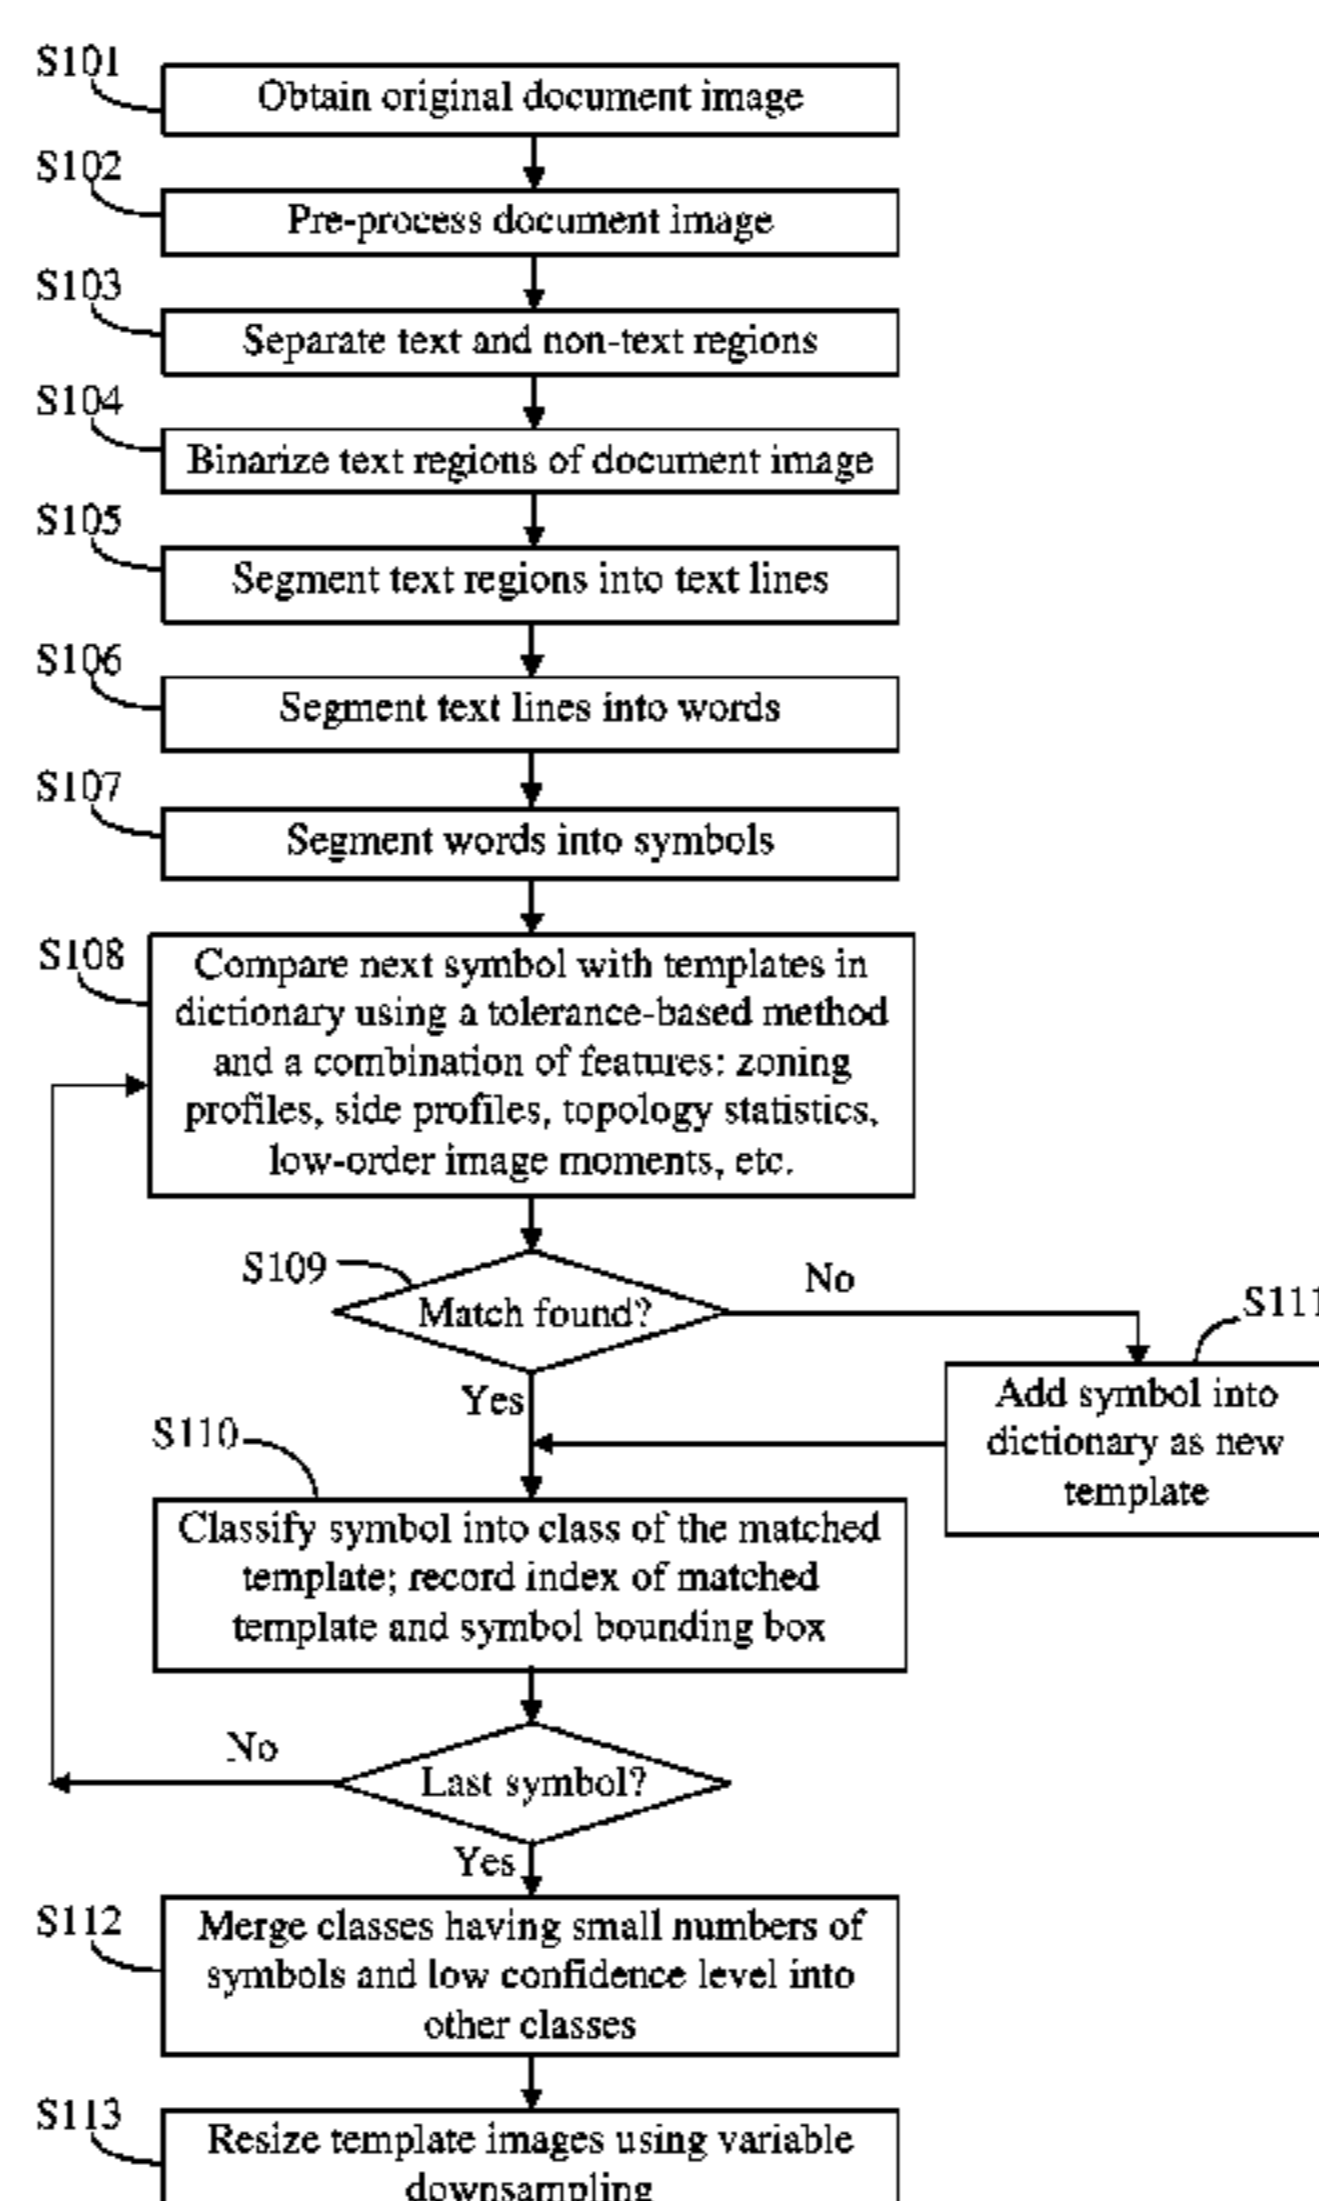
S101
Obtain original document image

S102
Pre-process document image

S103
Separate text and non-text regions

S104
Binarize text regions of document image

S105
Segment text regions into text lines

S106
Segment text lines into words

S107
Segment words into symbols

S108
Compare next symbol with templates in dictionary using a tolerance-based method and a combination of features: zoning profiles, side profiles, topology statistics, low-order image moments, etc.

S109
Match found?

No

S111
Add symbol into dictionary as new template

Yes

S110
Classify symbol into class of the matched template; record index of matched template and symbol bounding box

No
Last symbol?
Yes

S112
Merge classes having small numbers of symbols and low confidence level into other classes

S113
Resize template images using variable downsampling